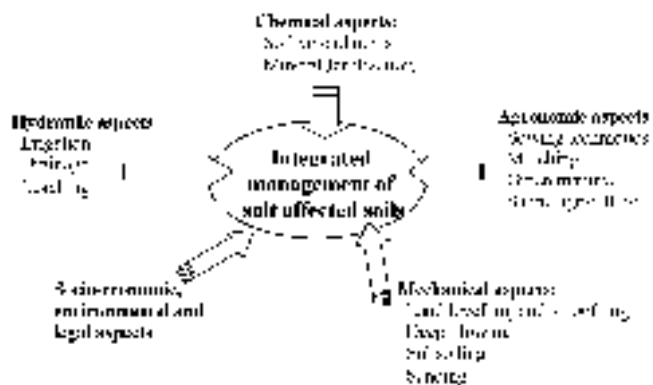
Chemical aspects
Soil amendments
Mineral fertilization

Hydraulic aspects
Irrigation
Drainage
Leaching

Integrated management of salt affected soils

Agronomic aspects
Sowing techniques
Mulching
Green manure
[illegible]

Socio-economic, environmental and legal aspects

Mechanical aspects
Land levelling and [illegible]
Deep plowing
Subsoiling
Sanding